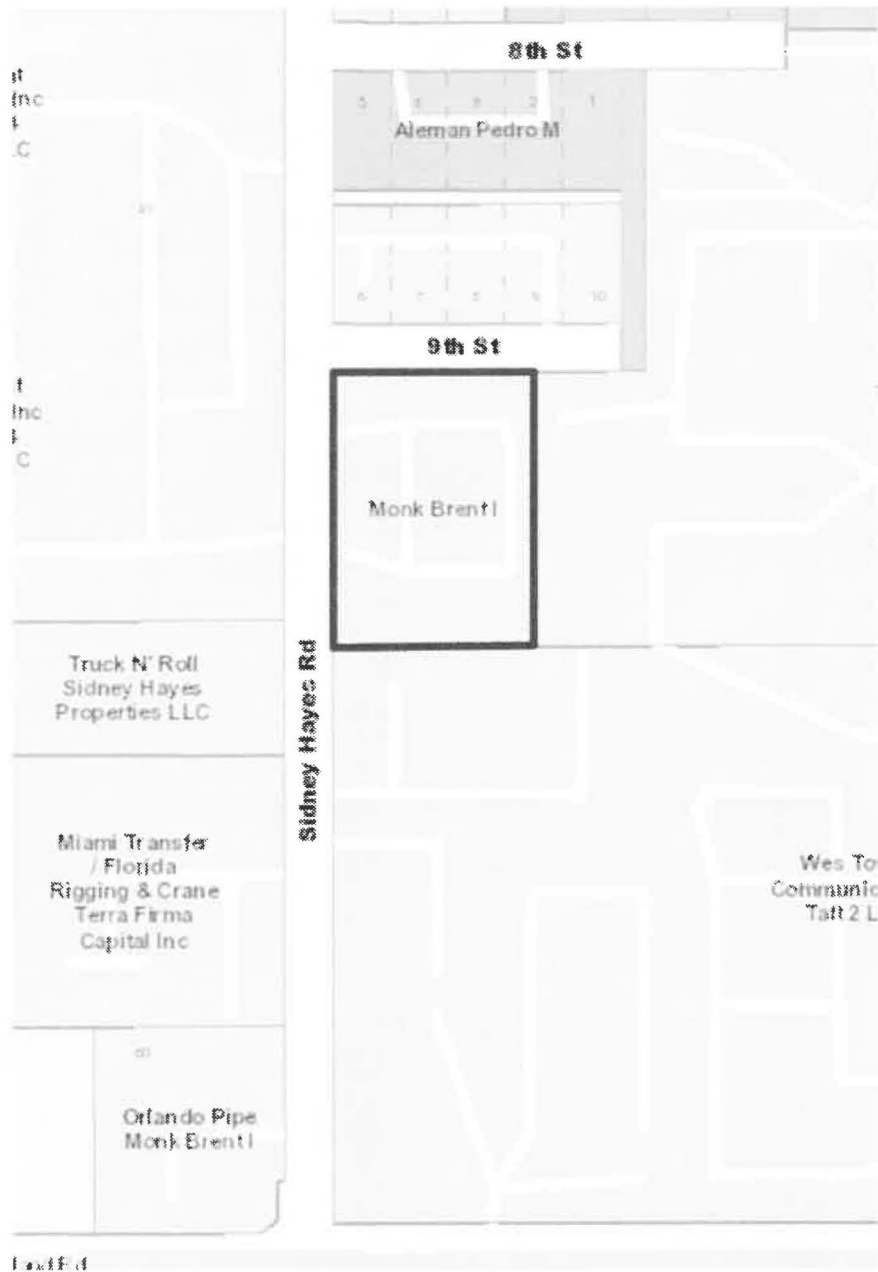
8th St

t
Inc
t
.C

5 4 3 2 1
Aleman Pedro M

6 7 8 9 10

9th St

t
Inc
t
.C

Monk Brent I

Sidney Hayes Rd

Truck N' Roll
Sidney Hayes
Properties LLC

Miami Transfer
/ Florida
Rigging & Crane
Terra Firma
Capital Inc

Wes To
Communic
Tatt 2 L

Orlando Pipe
Monk Brent I

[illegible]